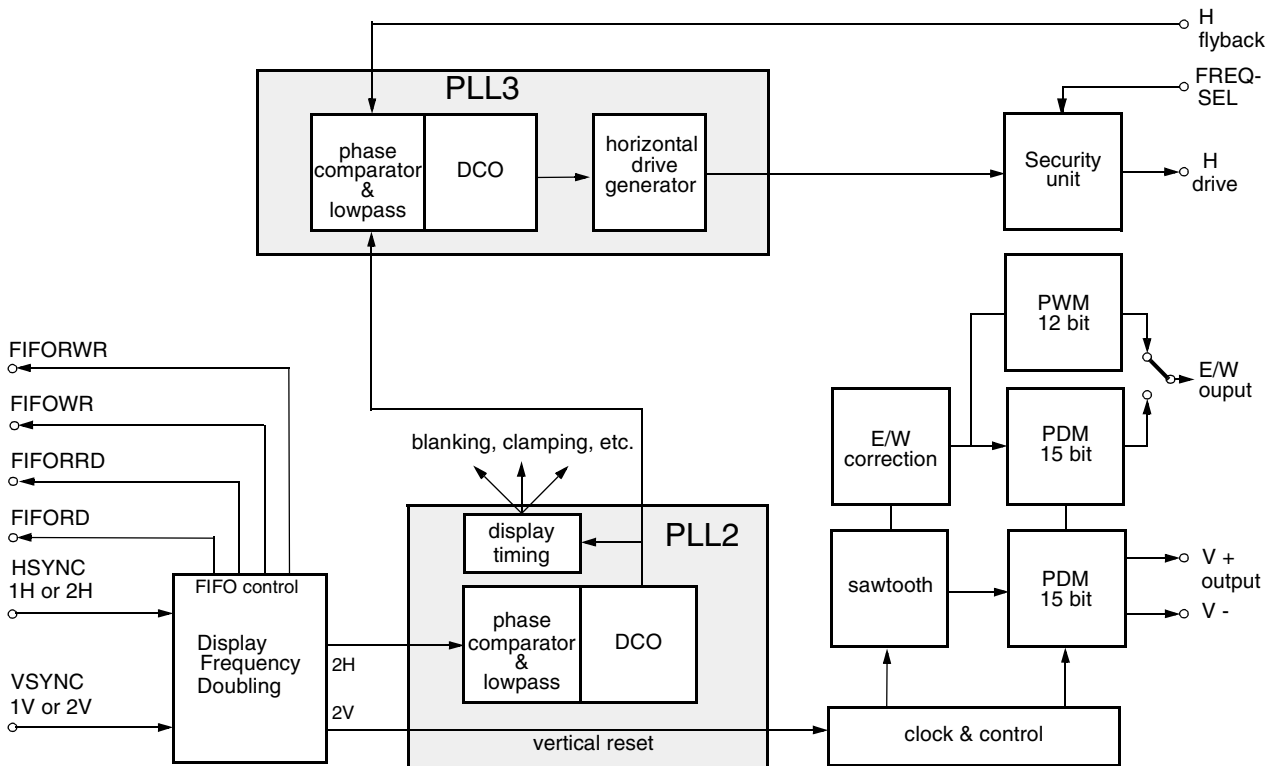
H flyback

PLL3

phase comparator & lowpass

DCO

horizontal drive generator

FREQ-SEL

Security unit

H drive

PWM 12 bit

FIFORWR

FIFOWR

FIFORRD

FIFORD

HSYNC 1H or 2H

VSYNC 1V or 2V

FIFO control

Display Frequency Doubling

2H

2V

blanking, clamping, etc.

display timing

PLL2

phase comparator & lowpass

DCO

vertical reset

E/W correction

PDM 15 bit

E/W ouput

sawtooth

PDM 15 bit

V + output

V -

clock & control